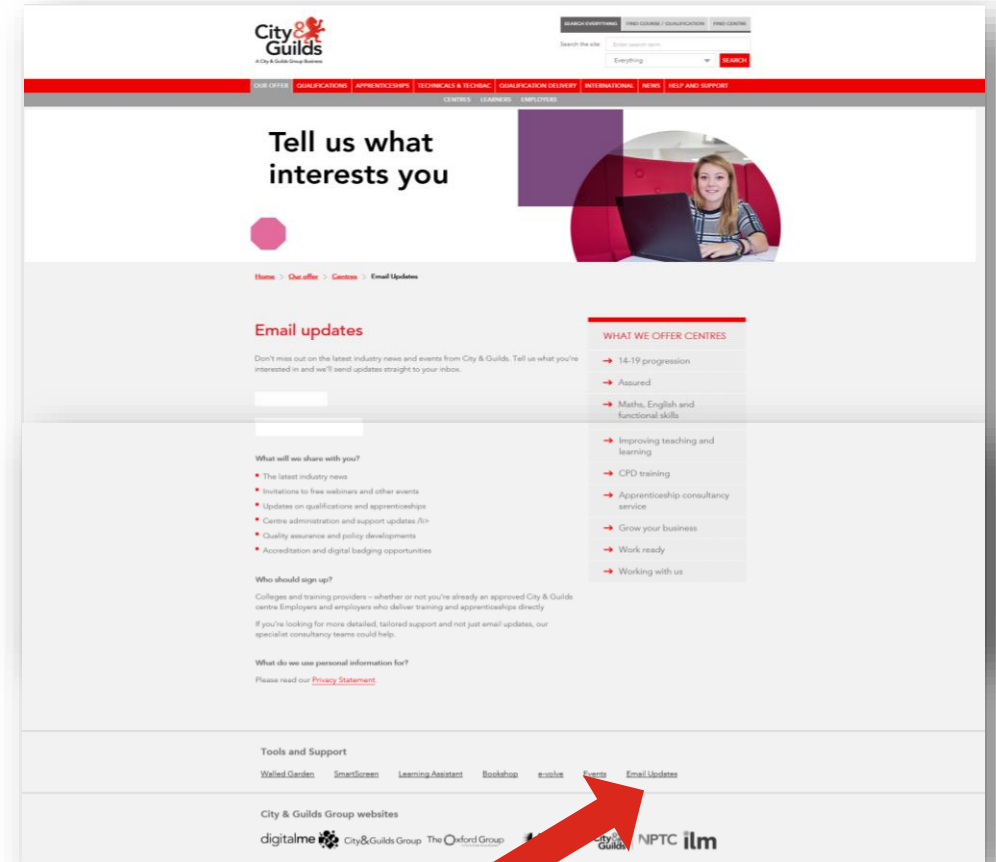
City & Guilds
A City & Guilds Group Business

SEARCH EVERYTHING | FIND COURSE / QUALIFICATION | FIND CENTRE

Search the site: Enter search term

Everything

SEARCH

OUR OFFER | QUALIFICATIONS | APPRENTICESHIPS | TECHNICALS & TECHBAC | QUALIFICATION DELIVERY | INTERNATIONAL | NEWS | HELP AND SUPPORT

CENTRES | LEARNERS | EMPLOYERS

Tell us what interests you

Home > Our offer > Centres > Email Updates

Email updates

Don't miss out on the latest industry news and events from City & Guilds. Tell us what you're interested in and we'll send updates straight to your inbox.

What will we share with you?

The latest industry news
Invitations to free webinars and other events
Updates on qualifications and apprenticeships
Centre administration and support updates /li>
Quality assurance and policy developments
Accreditation and digital badging opportunities

Who should sign up?

Colleges and training providers – whether or not you're already an approved City & Guilds centre Employers and employers who deliver training and apprenticeships directly

If you're looking for more detailed, tailored support and not just email updates, our specialist consultancy teams could help.

What do we use personal information for?

Please read our Privacy Statement.

WHAT WE OFFER CENTRES

14-19 progression
Assured
Maths, English and functional skills
Improving teaching and learning
CPD training
Apprenticeship consultancy service
Grow your business
Work ready
Working with us

Tools and Support

Walled Garden | SmartScreen | Learning Assistant | Bookshop | e-volve | Events | Email Updates

City & Guilds Group websites

digitalme | City&Guilds Group | The Oxford Group | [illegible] | City & Guilds | NPTC | ilm